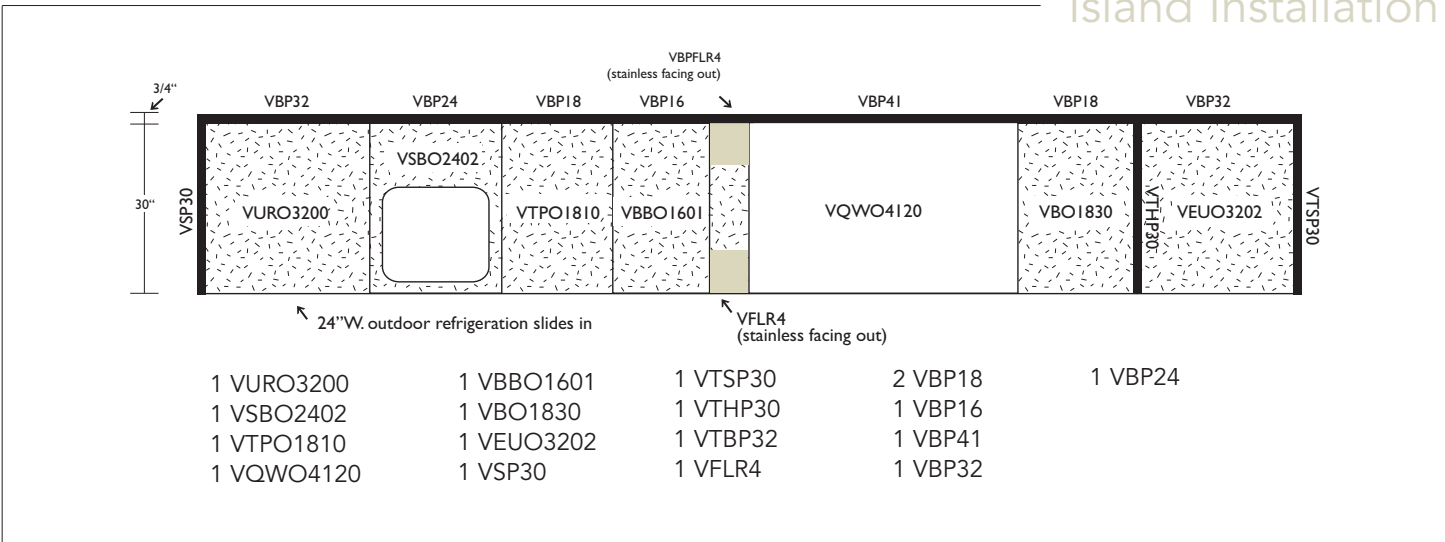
Island Installation

VBPFLR4
(stainless facing out)

3/4"

VBP32 VBP24 VBP18 VBP16 VBP41 VBP18 VBP32

30"

VSP30

VURO3200

VSBO2402

VTPO1810

VBBO1601

VQWO4120

VBO1830

VTHP30

VEUO3202

VTSP30

24"W. outdoor refrigeration slides in

VFLR4
(stainless facing out)

1 VURO3200
1 VSBO2402
1 VTPO1810
1 VQWO4120

1 VBBO1601
1 VBO1830
1 VEUO3202
1 VSP30

1 VTSP30
1 VTHP30
1 VTBP32
1 VFLR4

2 VBP18
1 VBP16
1 VBP41
1 VBP32

1 VBP24